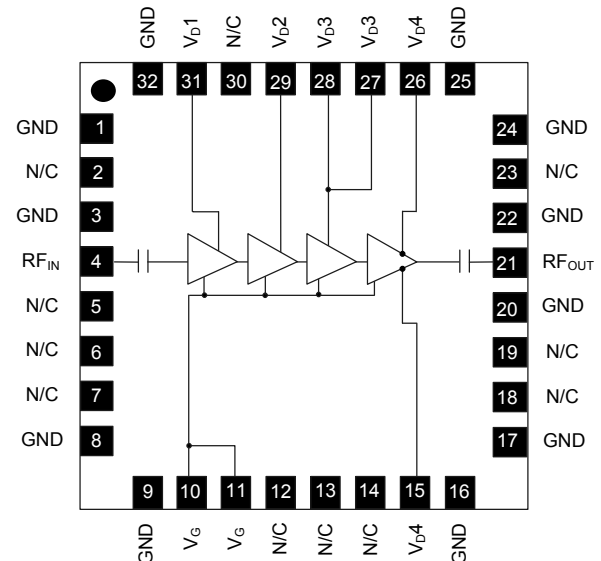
GND $V_D1$ N/C $V_D2$ $V_D3$ $V_D3$ $V_D4$ GND

32 31 30 29 28 27 26 25

GND 1
N/C 2
GND 3
$RF_{IN}$ 4
N/C 5
N/C 6
N/C 7
GND 8

24 GND
23 N/C
22 GND
21 $RF_{OUT}$
20 GND
19 N/C
18 N/C
17 GND

9 10 11 12 13 14 15 16

GND $V_G$ $V_G$ N/C N/C N/C $V_D4$ GND